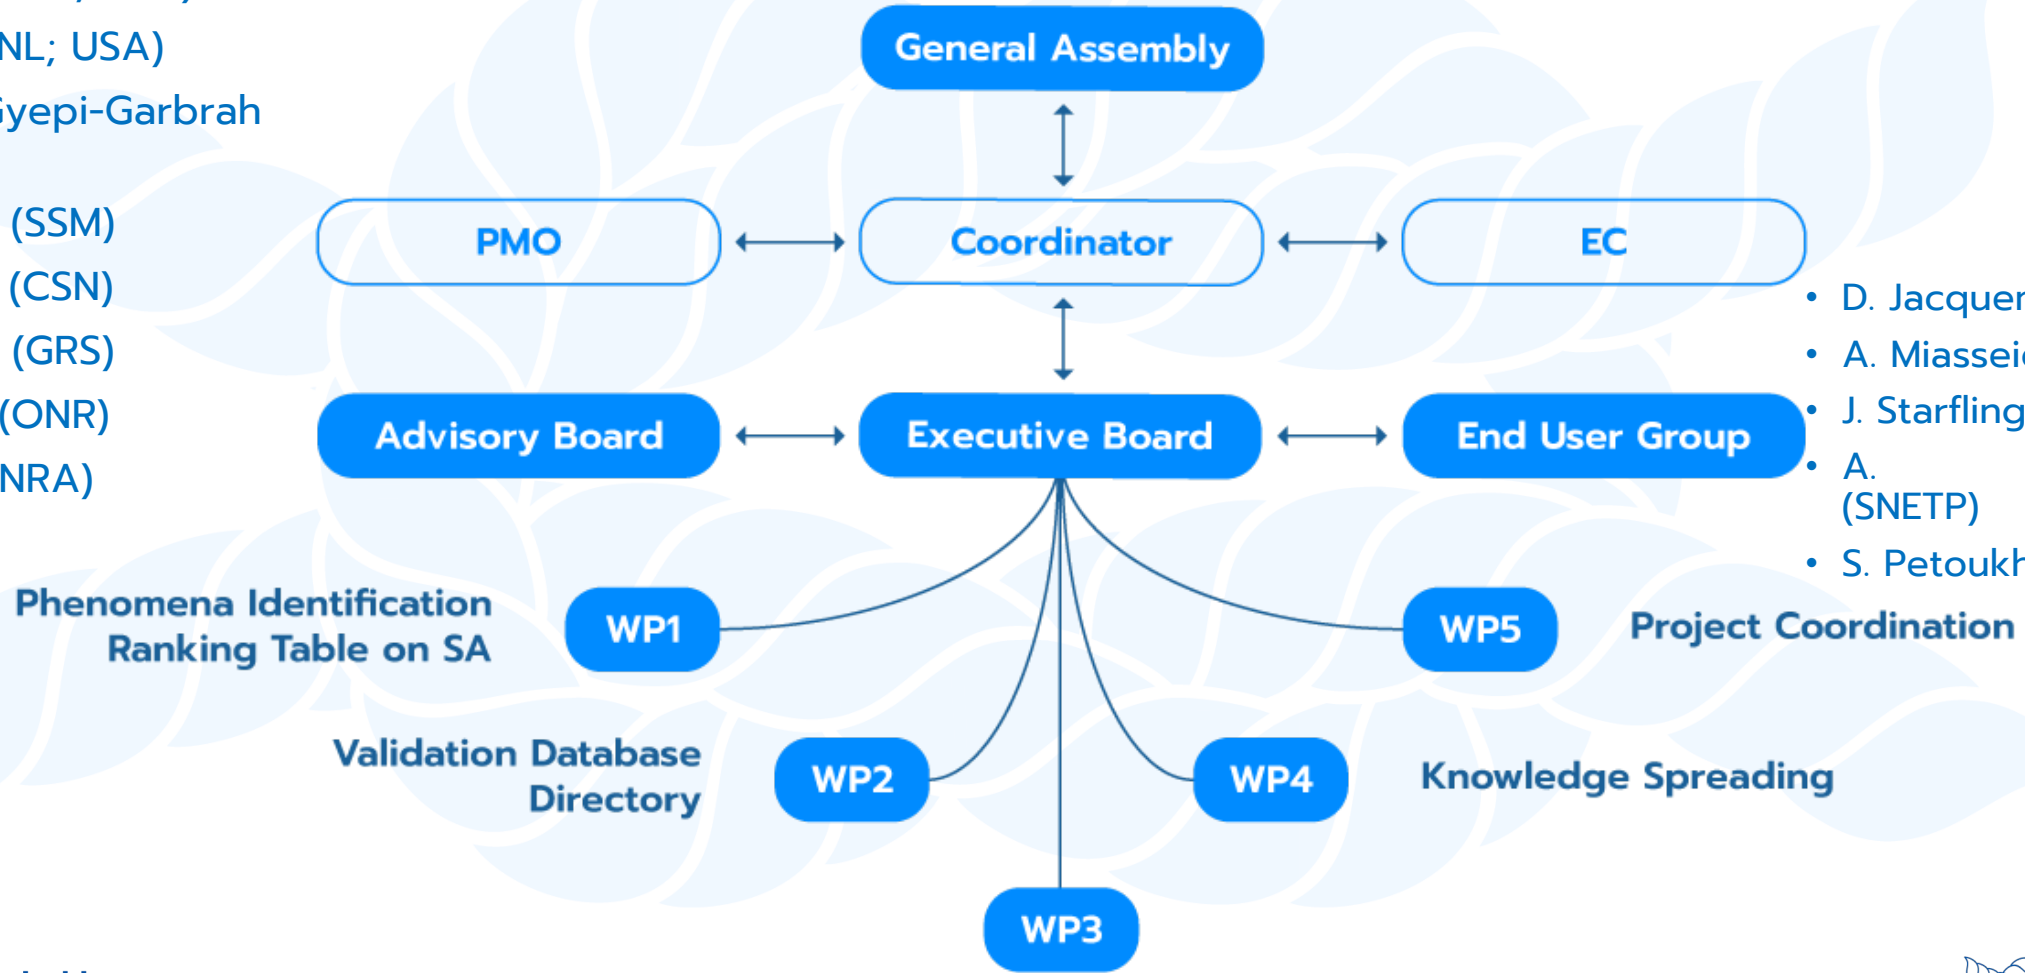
NL; USA)
Gyepi-Garbrah

(SSM)
(CSN)
(GRS)
(ONR)
NRA)

General Assembly

PMO

Coordinator

EC

Advisory Board

Executive Board

End User Group

• D. Jacquer
• A. Miassei
• J. Starfling
• A. (SNETP)
• S. Petoukh

Phenomena Identification Ranking Table on SA

WP1

WP5

Project Coordination

Validation Database Directory

WP2

WP4

Knowledge Spreading

WP3